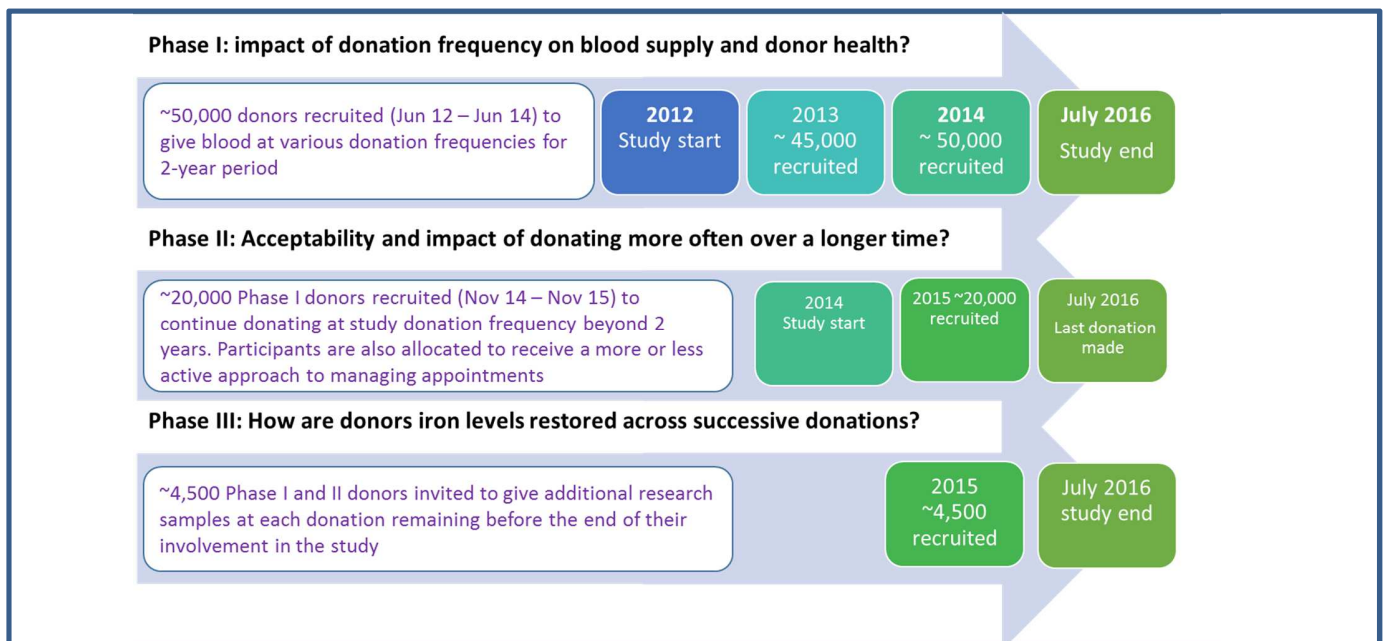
Phase I: impact of donation frequency on blood supply and donor health?

~50,000 donors recruited (Jun 12 – Jun 14) to give blood at various donation frequencies for 2-year period

2012
Study start

2013
~ 45,000
recruited

2014
~ 50,000
recruited

July 2016
Study end

Phase II: Acceptability and impact of donating more often over a longer time?

~20,000 Phase I donors recruited (Nov 14 – Nov 15) to continue donating at study donation frequency beyond 2 years. Participants are also allocated to receive a more or less active approach to managing appointments

2014
Study start

2015 ~20,000
recruited

July 2016
Last donation made

Phase III: How are donors iron levels restored across successive donations?

~4,500 Phase I and II donors invited to give additional research samples at each donation remaining before the end of their involvement in the study

2015
~4,500
recruited

July 2016
study end